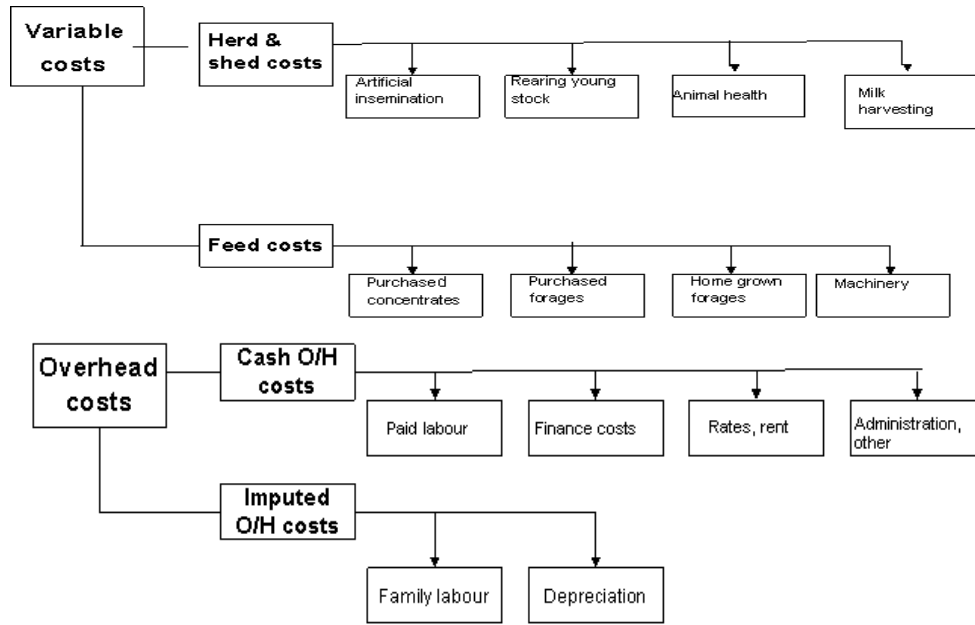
Variable costs

Herd & shed costs

Artificial insemination

Rearing young stock

Animal health

Milk harvesting

Feed costs

Purchased concentrates

Purchased forages

Home grown forages

Machinery

Overhead costs

Cash O/H costs

Paid labour

Finance costs

Rates, rent

Administration, other

Imputed O/H costs

Family labour

Depreciation